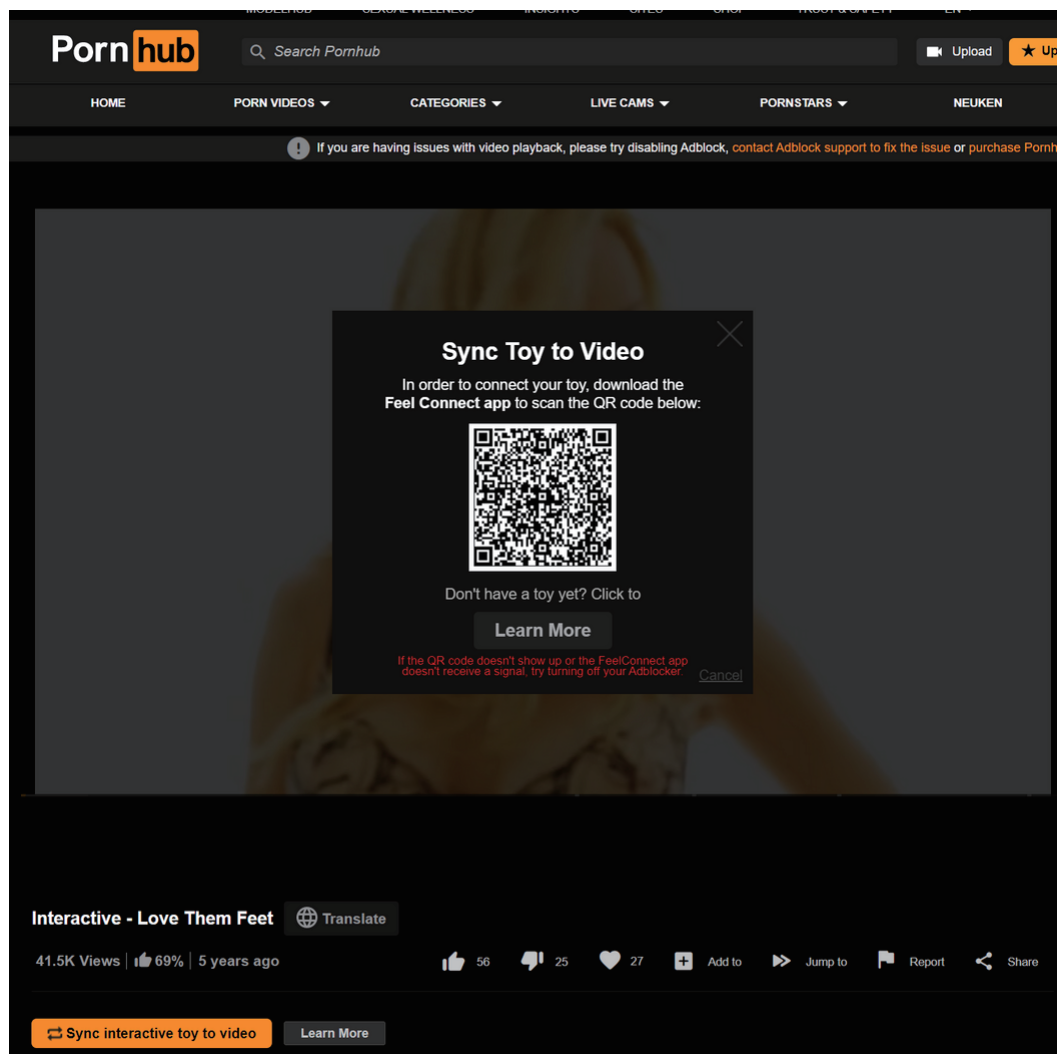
MODELHUB SEXUAL WELLNESS INSIGHTS SITES SHOP TRUST & SAFETY EN

Pornhub

Search Pornhub

Upload

Up

HOME PORN VIDEOS CATEGORIES LIVE CAMS PORNSTARS NEUKEN

If you are having issues with video playback, please try disabling Adblock, contact Adblock support to fix the issue or purchase Pornh

Sync Toy to Video

In order to connect your toy, download the **Feel Connect app** to scan the QR code below:

Don't have a toy yet? Click to

Learn More

If the QR code doesn't show up or the FeelConnect app doesn't receive a signal, try turning off your Adblocker

Cancel

Interactive - Love Them Feet

Translate

41.5K Views | 69% | 5 years ago

56 25 27 Add to Jump to Report Share

Sync interactive toy to video

Learn More